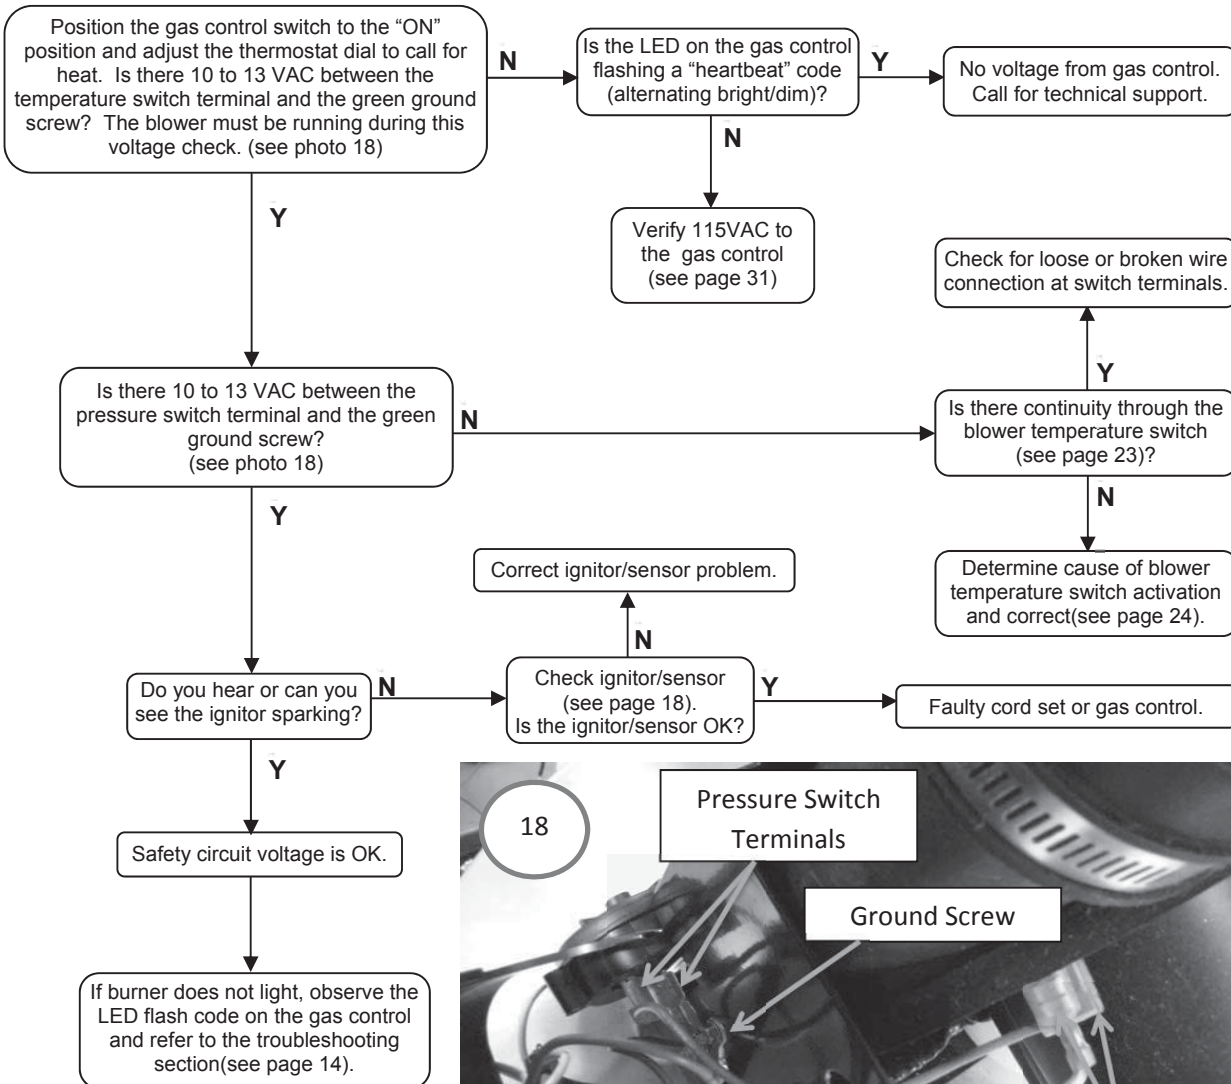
Position the gas control switch to the “ON” position and adjust the thermostat dial to call for heat. Is there 10 to 13 VAC between the temperature switch terminal and the green ground screw? The blower must be running during this voltage check. (see photo 18)

N

Is the LED on the gas control flashing a “heartbeat” code (alternating bright/dim)?

Y

No voltage from gas control. Call for technical support.

N

Verify 115VAC to the gas control (see page 31)

Y

Check for loose or broken wire connection at switch terminals.

Y

Is there 10 to 13 VAC between the pressure switch terminal and the green ground screw? (see photo 18)

N

Is there continuity through the blower temperature switch (see page 23)?

N

Y

Determine cause of blower temperature switch activation and correct(see page 24).

Correct ignitor/sensor problem.

N

Do you hear or can you see the ignitor sparking?

N

Check ignitor/sensor (see page 18). Is the ignitor/sensor OK?

Y

Faulty cord set or gas control.

Y

Safety circuit voltage is OK.

If burner does not light, observe the LED flash code on the gas control and refer to the troubleshooting section(see page 14).

18

Pressure Switch Terminals

Ground Screw